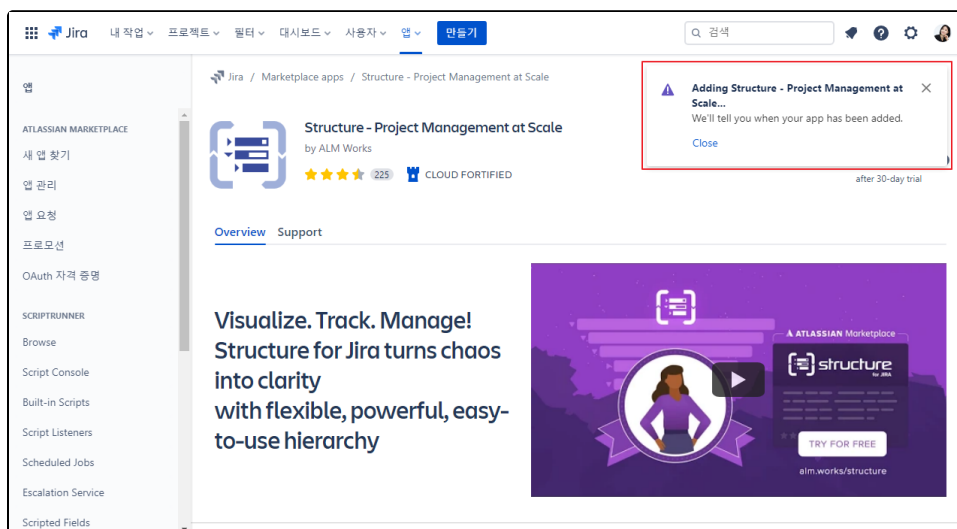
Jira 내 작업 프로젝트 필터 대시보드 사용자 앱 만들기

검색

앱

ATLASSIAN MARKETPLACE

새 앱 찾기

앱 관리

앱 요청

프로모션

OAuth 자격 증명

SCRIPTRUNNER

Browse

Script Console

Built-in Scripts

Script Listeners

Scheduled Jobs

Escalation Service

Scripted Fields

Jira / Marketplace apps / Structure - Project Management at Scale

Structure - Project Management at Scale

by ALM Works

225 CLOUD FORTIFIED

Adding Structure - Project Management at Scale...

We'll tell you when your app has been added.

Close

after 30-day trial

Overview Support

Visualize. Track. Manage! Structure for Jira turns chaos into clarity with flexible, powerful, easy-to-use hierarchy

ATLASSIAN Marketplace

structure for JIRA

TRY FOR FREE

alm.works/structure